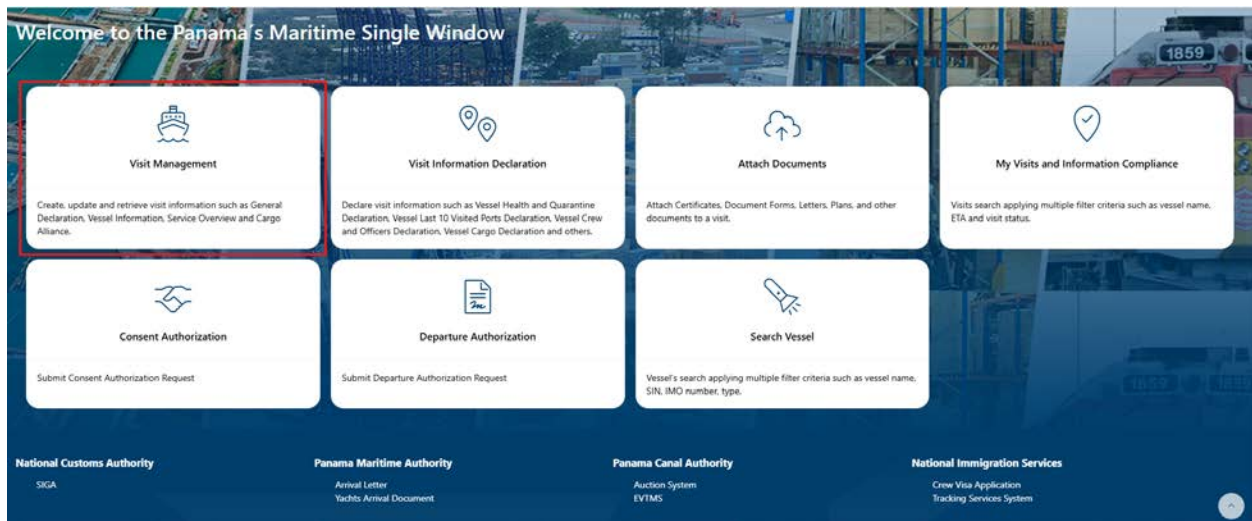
Welcome to the Panama's Maritime Single Window

1859

Visit Management

Create, update and retrieve visit information such as General Declaration, Vessel Information, Service Overview and Cargo Alliance.

Visit Information Declaration

Declare visit information such as Vessel Health and Quarantine Declaration, Vessel Last 10 Visited Ports Declaration, Vessel Crew and Officers Declaration, Vessel Cargo Declaration and others.

Attach Documents

Attach Certificates, Document Forms, Letters, Plans, and other documents to a visit.

My Visits and Information Compliance

Visits search applying multiple filter criteria such as vessel name, ETA and visit status.

Consent Authorization

Submit Consent Authorization Request

Departure Authorization

Submit Departure Authorization Request

Search Vessel

Vessel's search applying multiple filter criteria such as vessel name, SIN, IMO number, type.

National Customs Authority

SIGA

Panama Maritime Authority

Arrival Letter
Yachts Arrival Document

Panama Canal Authority

Auction System
EVTMS

National Immigration Services

Crew Visa Application
Tracking Services System